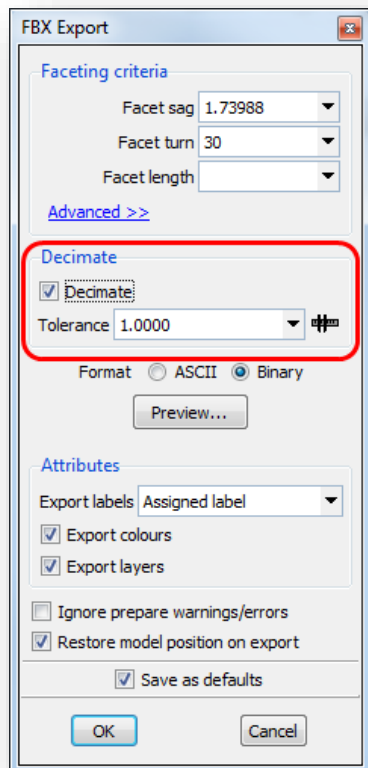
FBX Export

Faceting criteria

Facet sag 1.73988

Facet turn 30

Facet length

Advanced >>

Decimate

Decimate

Tolerance 1.0000

Format ASCII Binary

Preview...

Attributes

Export labels Assigned label

Export colours

Export layers

Ignore prepare warnings/errors

Restore model position on export

Save as defaults

OK

Cancel